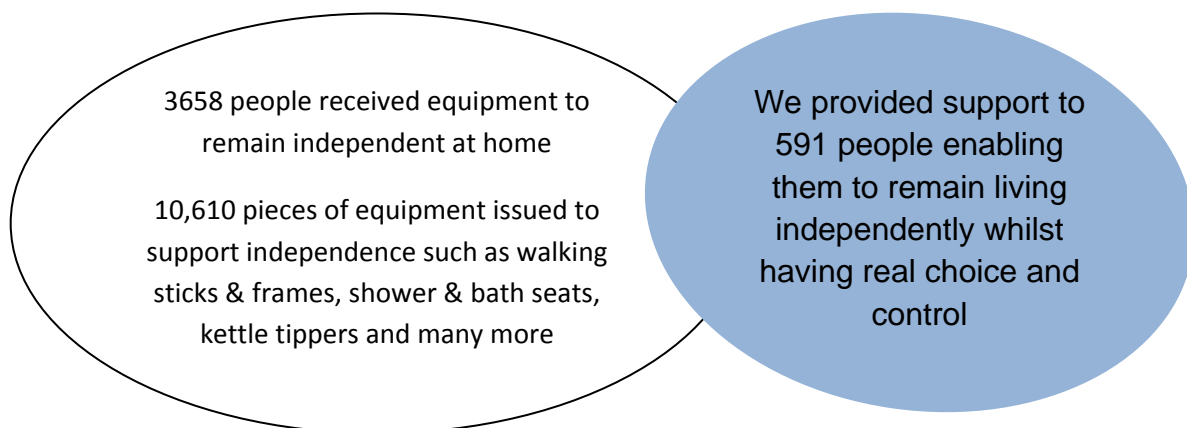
3658 people received equipment to remain independent at home

10,610 pieces of equipment issued to support independence such as walking sticks & frames, shower & bath seats, kettle tippers and many more

We provided support to 591 people enabling them to remain living independently whilst having real choice and control